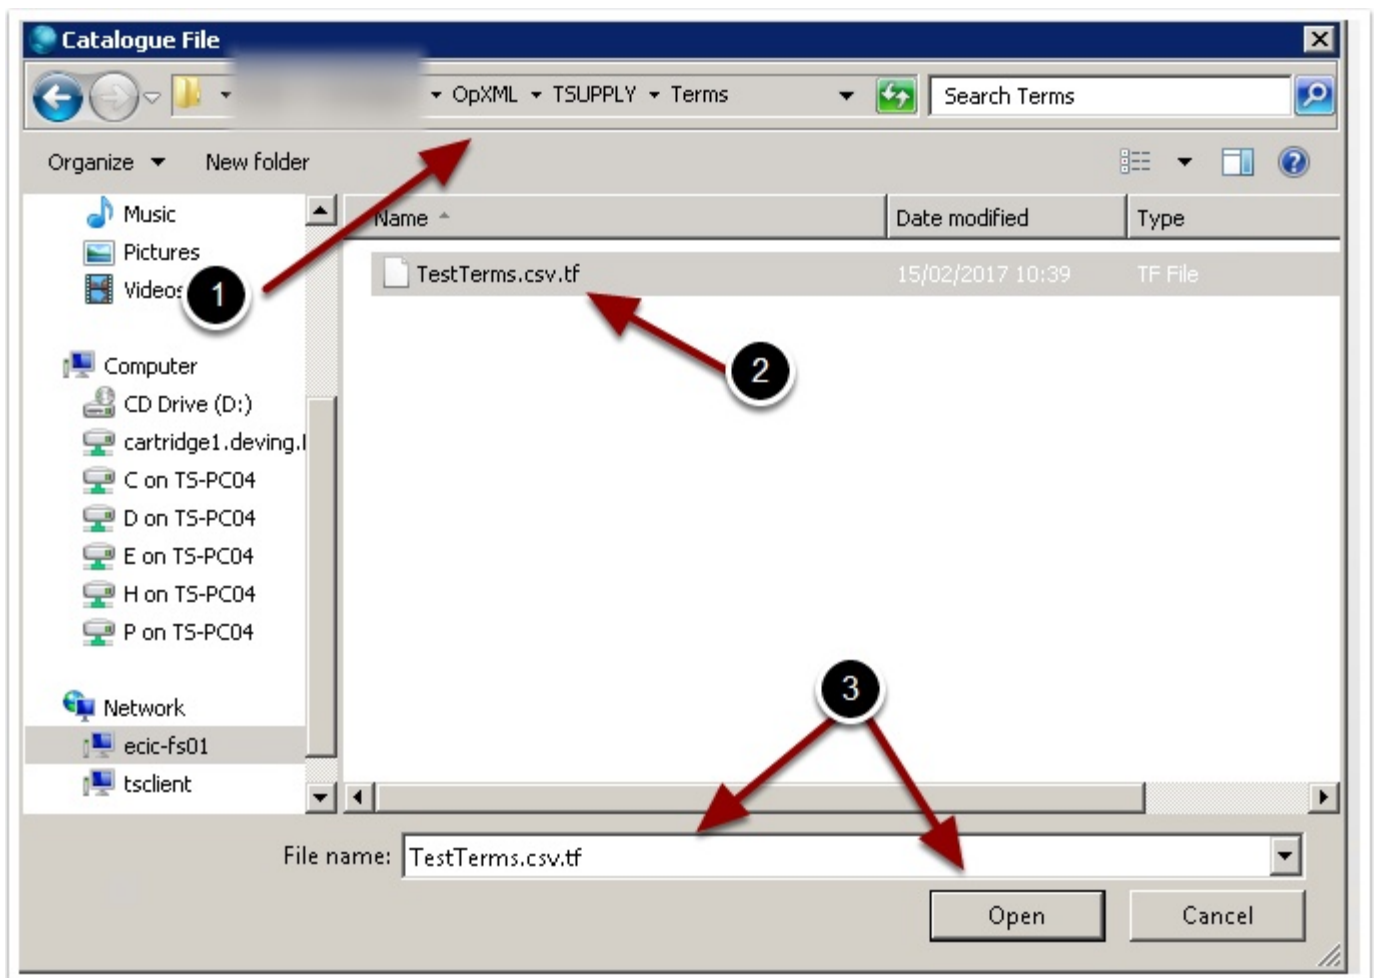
Catalogue File

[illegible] ▸ OpXML ▸ TSUPPLY ▸ Terms

Search Terms

Organize ▾ New folder

Music
Pictures
Videos
Computer
CD Drive (D:)
cartridge1.deving.l
C on TS-PC04
D on TS-PC04
E on TS-PC04
H on TS-PC04
P on TS-PC04
Network
ecic-fs01
tsclient

| Name | Date modified | Type |
|---|---|---|
| TestTerms.csv.tf | 15/02/2017 10:39 | TF File |

1

2

3

File name: TestTerms.csv.tf

Open

Cancel